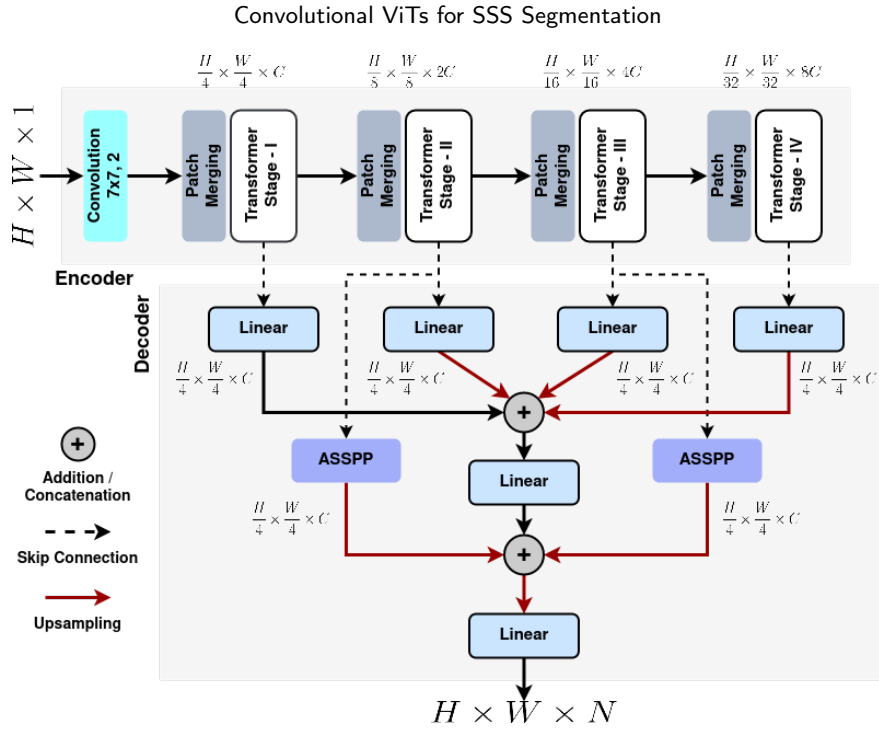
Convolutional ViTs for SSS Segmentation

$\frac{H}{4} \times \frac{W}{4} \times C$

$\frac{H}{8} \times \frac{W}{8} \times 2C$

$\frac{H}{16} \times \frac{W}{16} \times 4C$

$\frac{H}{32} \times \frac{W}{32} \times 8C$

$H \times W \times 1$

Convolution 7x7, 2

Patch Merging

Transformer Stage - I

Patch Merging

Transformer Stage - II

Patch Merging

Transformer Stage - III

Patch Merging

Transformer Stage - IV

Encoder

Decoder

Linear

Linear

Linear

Linear

$\frac{H}{4} \times \frac{W}{4} \times C$

$\frac{H}{4} \times \frac{W}{4} \times C$

$\frac{H}{4} \times \frac{W}{4} \times C$

$\frac{H}{4} \times \frac{W}{4} \times C$

+

Addition / Concatenation

ASSPP

Linear

ASSPP

$\frac{H}{4} \times \frac{W}{4} \times C$

$\frac{H}{4} \times \frac{W}{4} \times C$

Skip Connection

+

Upsampling

Linear

$H \times W \times N$